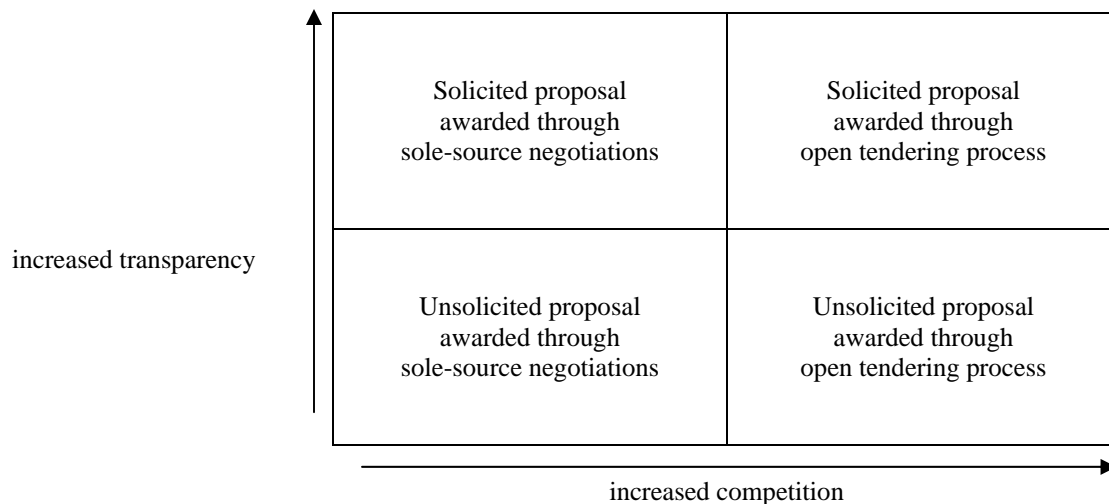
increased transparency

| | |
|---|---|
| Solicited proposal awarded through sole-source negotiations | Solicited proposal awarded through open tendering process |
| Unsolicited proposal awarded through sole-source negotiations | Unsolicited proposal awarded through open tendering process |

increased competition